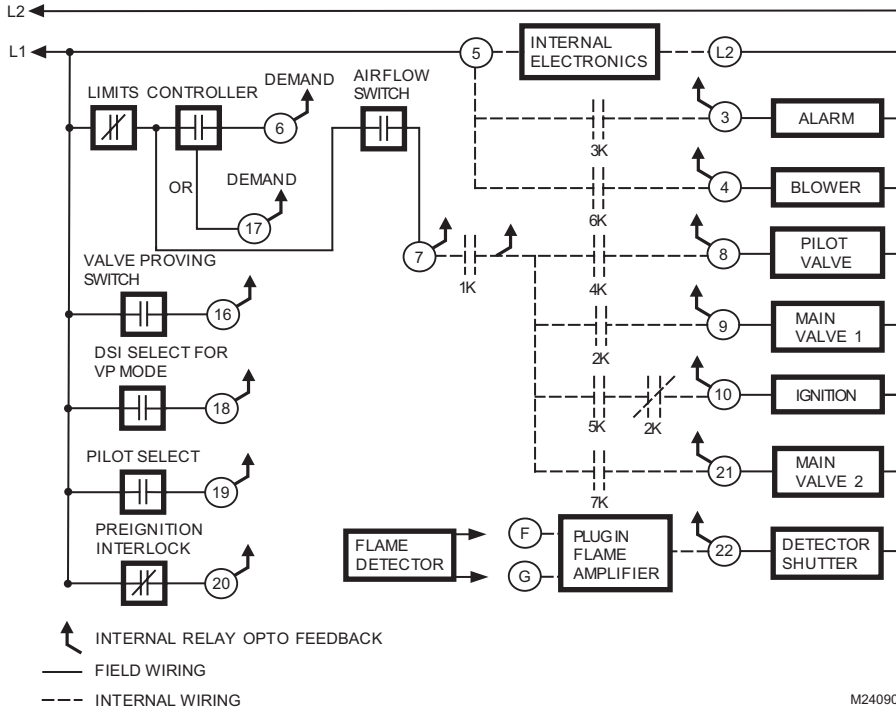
L2

L1

5

INTERNAL ELECTRONICS

L2

LIMITS

CONTROLLER

DEMAND

6

AIRFLOW SWITCH

OR

DEMAND

17

3

ALARM

3K

4

BLOWER

6K

7

1K

8

PILOT VALVE

4K

VALVE PROVING SWITCH

16

9

MAIN VALVE 1

2K

DSI SELECT FOR VP MODE

18

10

IGNITION

5K

2K

PILOT SELECT

19

21

MAIN VALVE 2

7K

PREIGNITION INTERLOCK

20

FLAME DETECTOR

F

G

PLUG IN FLAME AMPLIFIER

22

DETECTOR SHUTTER

INTERNAL RELAY OPTO FEEDBACK

FIELD WIRING

INTERNAL WIRING

M24090